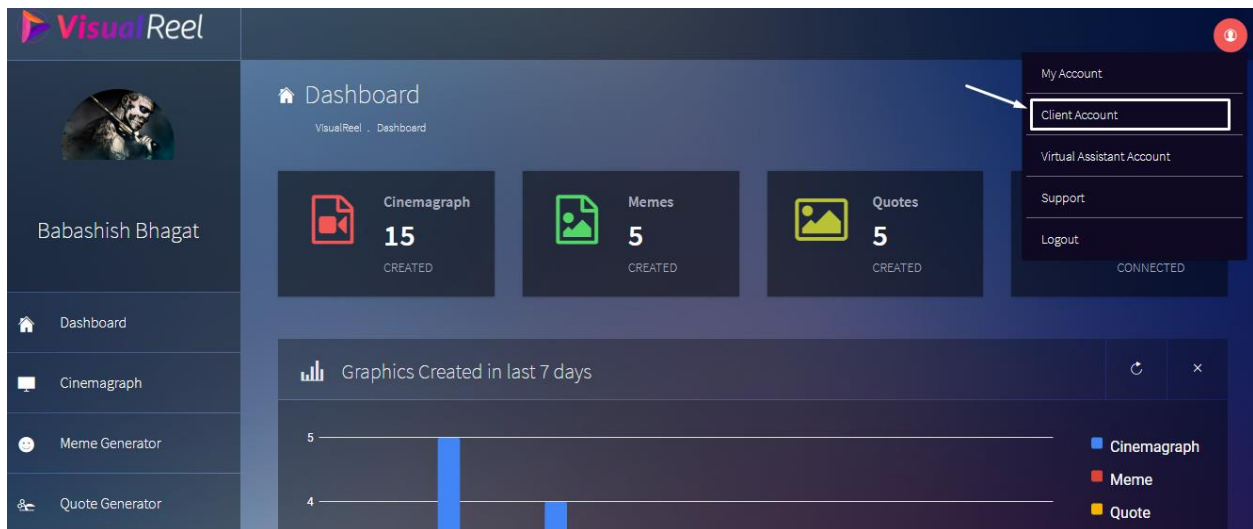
VisualReel

Babashish Bhagat

Dashboard

Cinemagraph

Meme Generator

Quote Generator

Dashboard

VisualReel . Dashboard

Cinemagraph
15
CREATED

Memes
5
CREATED

Quotes
5
CREATED

CONNECTED

My Account

Client Account

Virtual Assistant Account

Support

Logout

Graphics Created in last 7 days

5

4

Cinemagraph

Meme

Quote